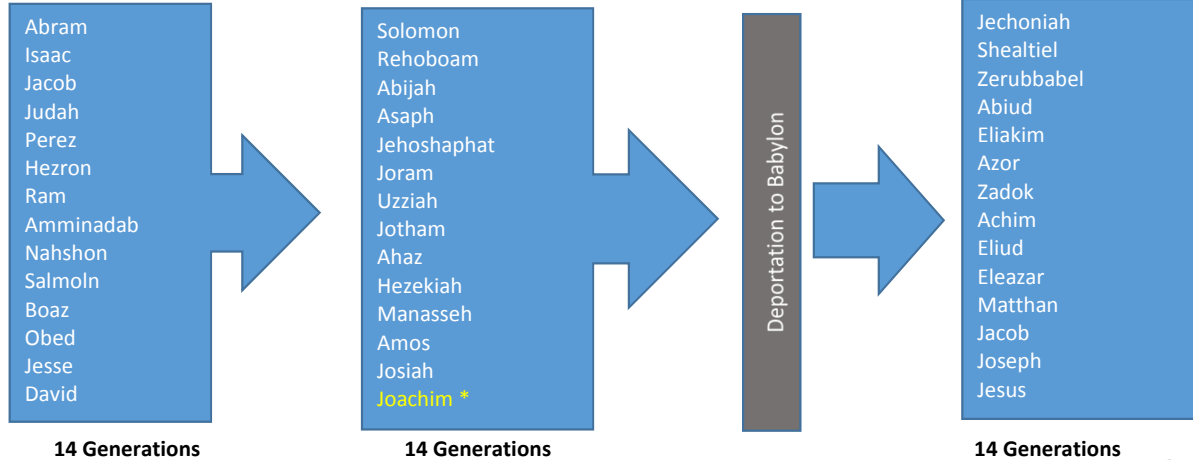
Abram
Isaac
Jacob
Judah
Perez
Hezron
Ram
Amminadab
Nahshon
Salmoln
Boaz
Obed
Jesse
David

14 Generations

Solomon
Rehoboam
Abijah
Asaph
Jehoshaphat
Joram
Uzziah
Jotham
Ahaz
Hezekiah
Manasseh
Amos
Josiah
Joachim *

14 Generations

Deportation to Babylon

Jechoniah
Shealtiel
Zerubbabel
Abiud
Eliakim
Azor
Zadok
Achim
Eliud
Eleazar
Matthan
Jacob
Joseph
Jesus

14 Generations